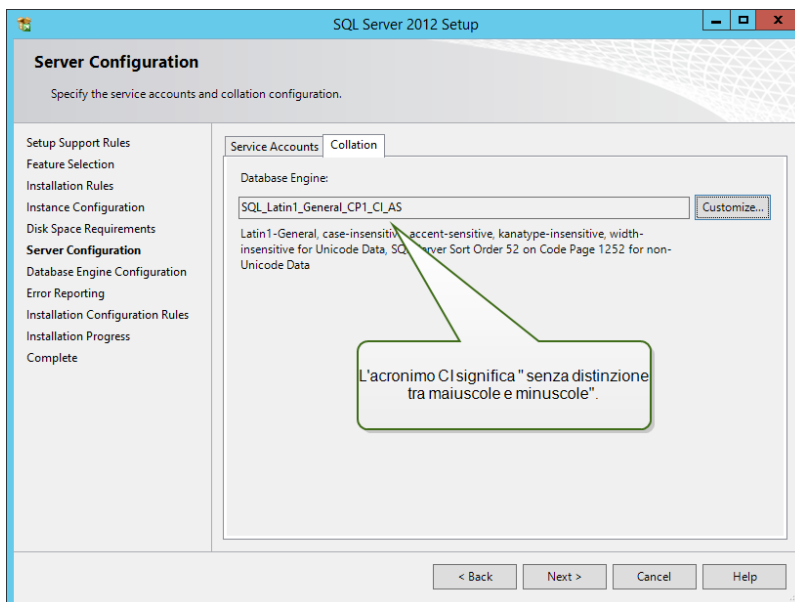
SQL Server 2012 Setup

Server Configuration

Specify the service accounts and collation configuration.

Setup Support Rules
Feature Selection
Installation Rules
Instance Configuration
Disk Space Requirements
Server Configuration
Database Engine Configuration
Error Reporting
Installation Configuration Rules
Installation Progress
Complete

Service Accounts | Collation

Database Engine:

SQL_Latin1_General_CP1_CI_AS

Customize...

Latin1-General, case-insensitiv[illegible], accent-sensitive, kanatype-insensitive, width-insensitive for Unicode Data, SQ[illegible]erver Sort Order 52 on Code Page 1252 for non-Unicode Data

L'acronimo CI significa " senza distinzione tra maiuscole e minuscole".

< Back
Next >
Cancel
Help